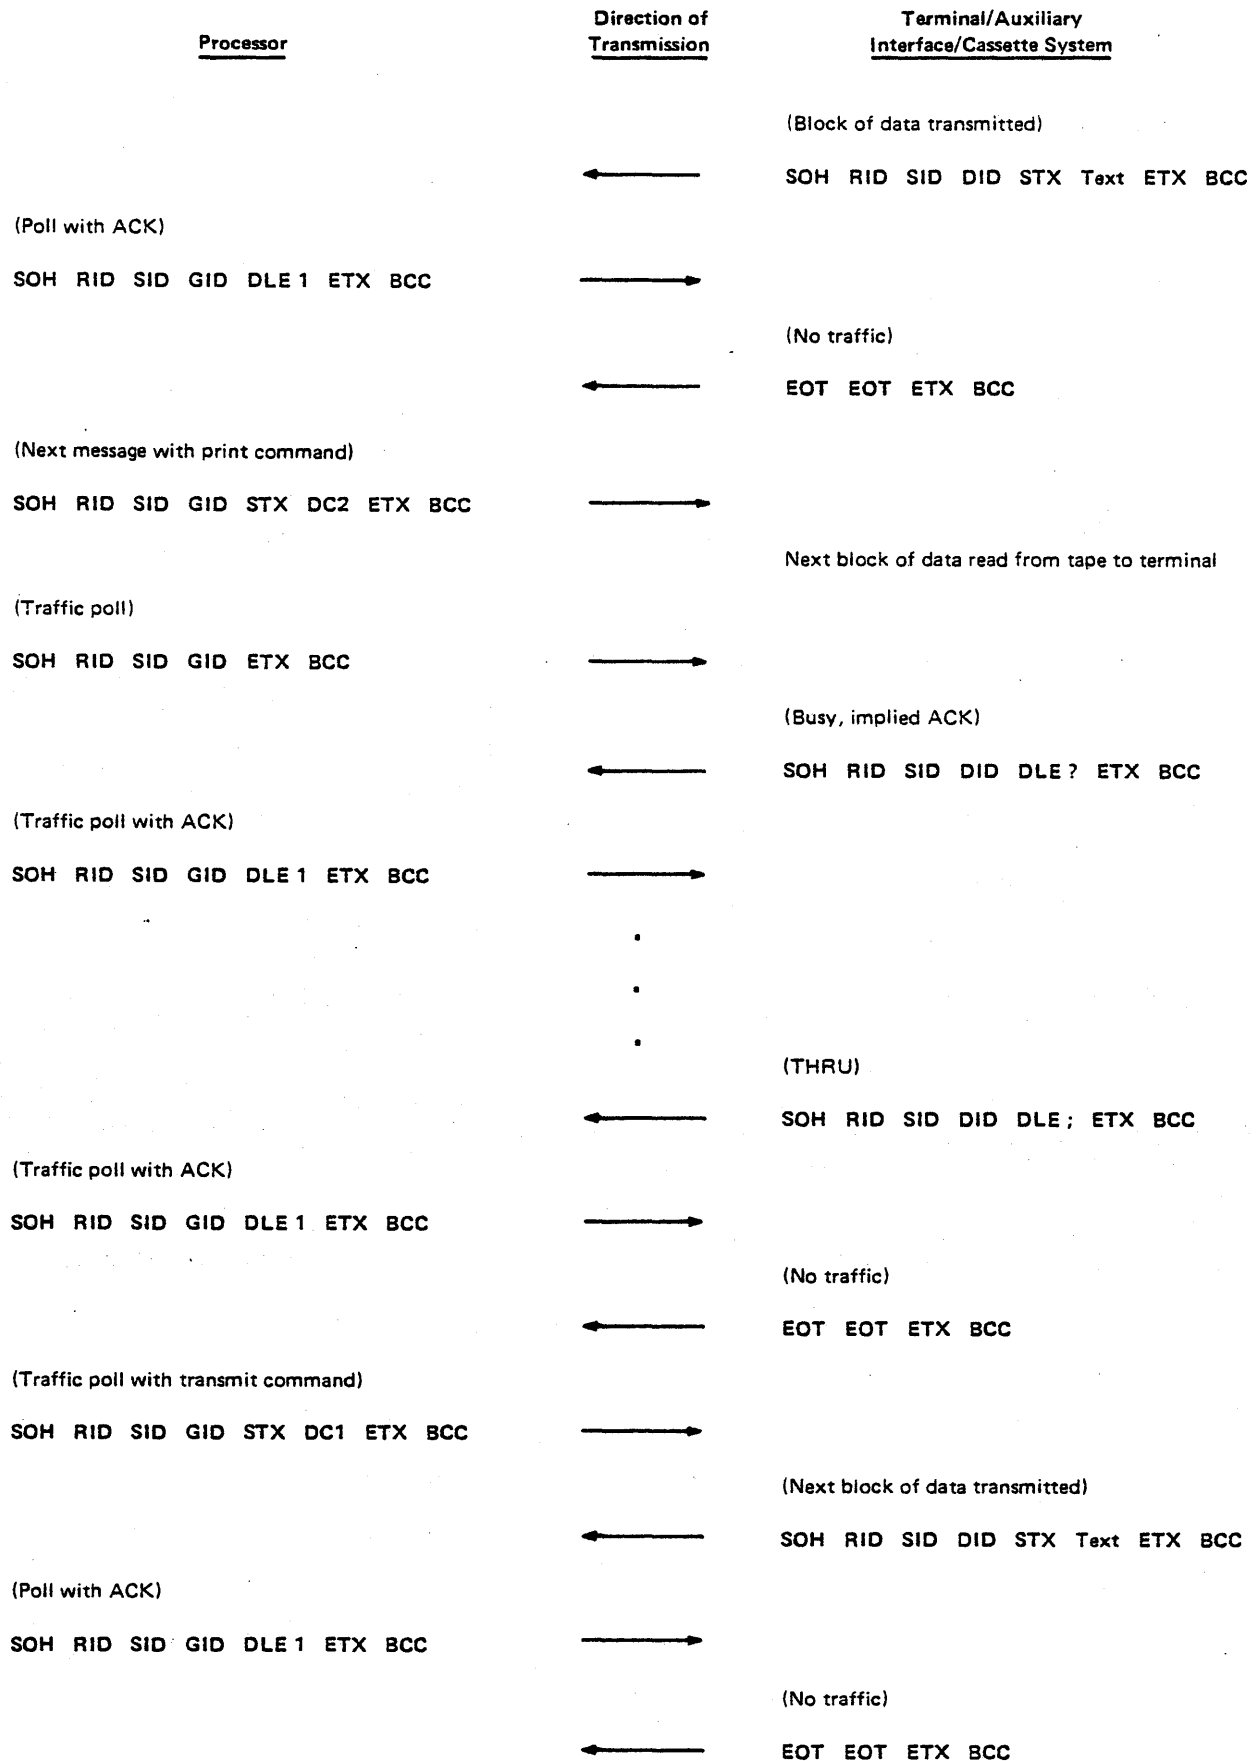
Processor

Direction of Transmission

Terminal/Auxiliary Interface/Cassette System

(Block of data transmitted)

SOH RID SID DID STX Text ETX BCC

(Poll with ACK)

SOH RID SID GID DLE 1 ETX BCC

(No traffic)

EOT EOT ETX BCC

(Next message with print command)

SOH RID SID GID STX DC2 ETX BCC

Next block of data read from tape to terminal

(Traffic poll)

SOH RID SID GID ETX BCC

(Busy, implied ACK)

SOH RID SID DID DLE ? ETX BCC

(Traffic poll with ACK)

SOH RID SID GID DLE 1 ETX BCC

(THRU)

SOH RID SID DID DLE ; ETX BCC

(Traffic poll with ACK)

SOH RID SID GID DLE 1 ETX BCC

(No traffic)

EOT EOT ETX BCC

(Traffic poll with transmit command)

SOH RID SID GID STX DC1 ETX BCC

(Next block of data transmitted)

SOH RID SID DID STX Text ETX BCC

(Poll with ACK)

SOH RID SID GID DLE 1 ETX BCC

(No traffic)

EOT EOT ETX BCC